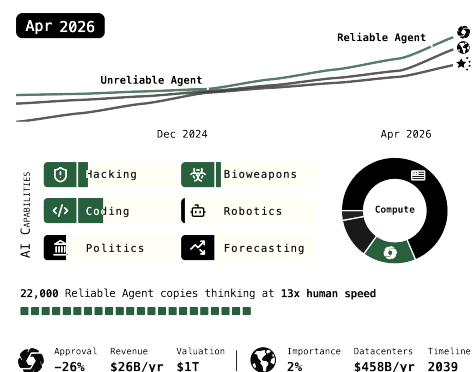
Apr 2026

Reliable Agent

Unreliable Agent

Dec 2024

Apr 2026

AI Capabilities

Hacking

Bioweapons

Coding

Robotics

Politics

Forecasting

Compute

22,000 Reliable Agent copies thinking at 13x human speed

Approval
−26%

Revenue
$26B/yr

Valuation
$1T

Importance
2%

Datacenters
$458B/yr

Timeline
2039